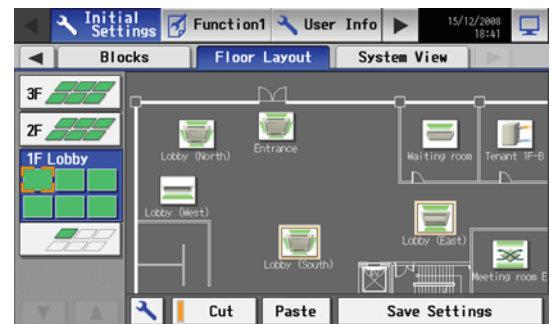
Initial Settings
Function1
User Info
15/12/2008
18:41
Blocks
Floor Layout
System View
3F
2F
1F Lobby
Lobby (North)
Entrance
Waiting room
Tenant 1F-B
Lobby (West)
Lobby (East)
Lobby (South)
Meeting room E
Cut
Paste
Save Settings